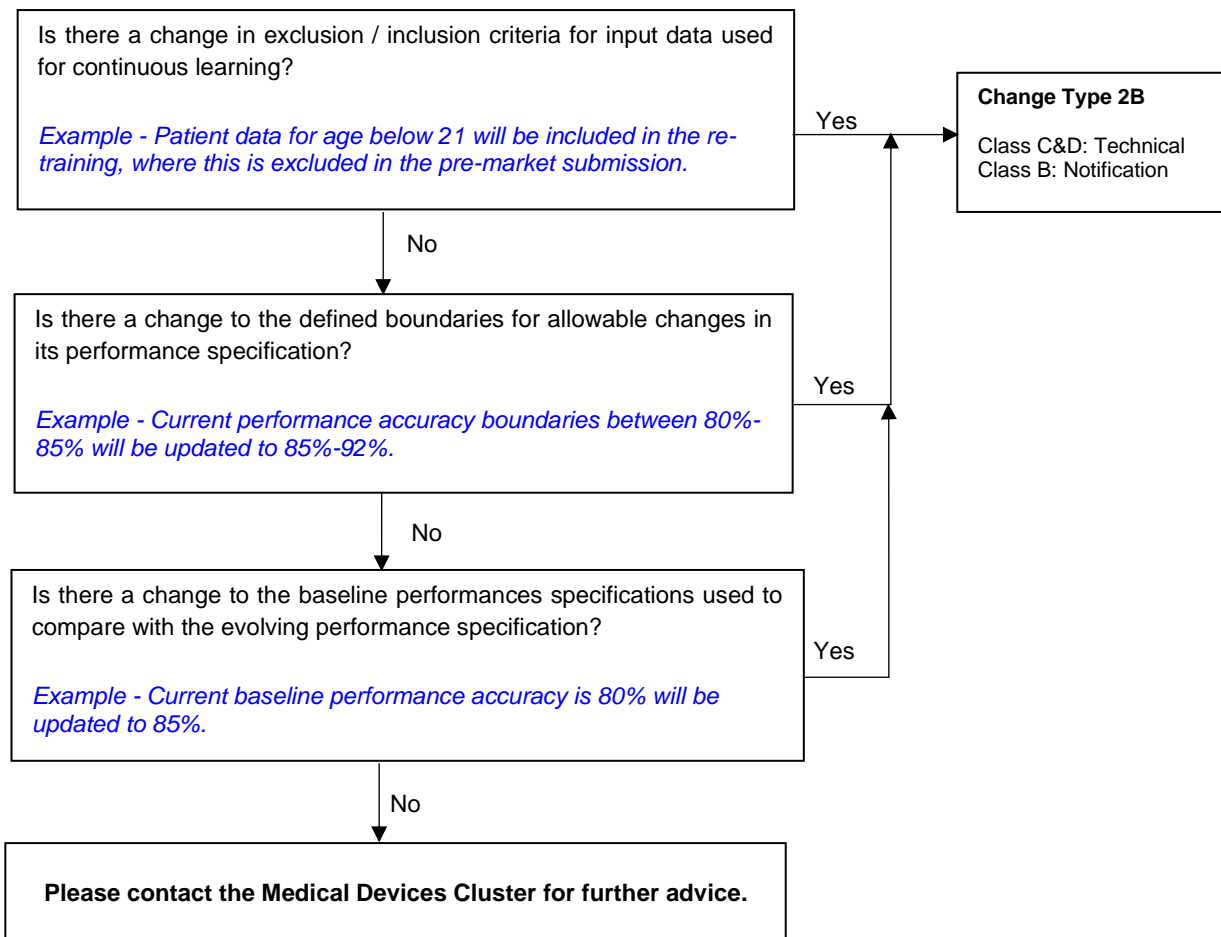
Is there a change in exclusion / inclusion criteria for input data used for continuous learning?

Example - Patient data for age below 21 will be included in the retraining, where this is excluded in the pre-market submission.

Yes

Change Type 2B

Class C&D: Technical
Class B: Notification

No

Is there a change to the defined boundaries for allowable changes in its performance specification?

Example - Current performance accuracy boundaries between 80%-85% will be updated to 85%-92%.

Yes

No

Is there a change to the baseline performances specifications used to compare with the evolving performance specification?

Example - Current baseline performance accuracy is 80% will be updated to 85%.

Yes

No

Please contact the Medical Devices Cluster for further advice.